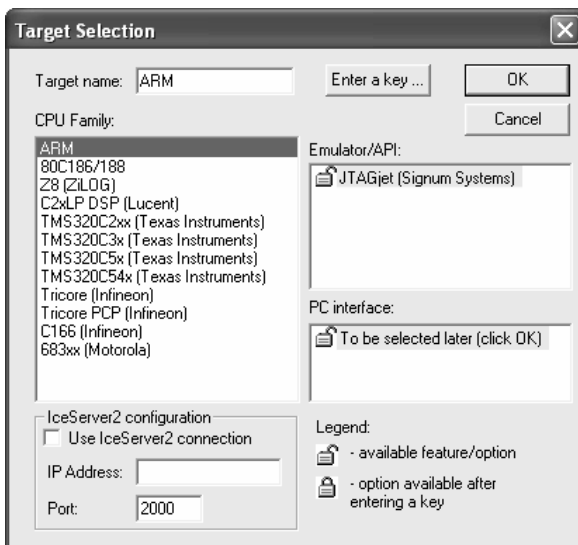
Target Selection

Target name: ARM

Enter a key ...

OK

Cancel

CPU Family:

ARM
80C186/188
Z8 (ZiLOG)
C2xLP DSP (Lucent)
TMS320C2xx (Texas Instruments)
TMS320C3x (Texas Instruments)
TMS320C5x (Texas Instruments)
TMS320C54x (Texas Instruments)
Tricore (Infineon)
Tricore PCP (Infineon)
C166 (Infineon)
683xx (Motorola)

Emulator/API:

JTAGjet (Signum Systems)

PC interface:

To be selected later (click OK)

IceServer2 configuration

Use IceServer2 connection

IP Address:

Port: 2000

Legend:

- available feature/option

- option available after entering a key